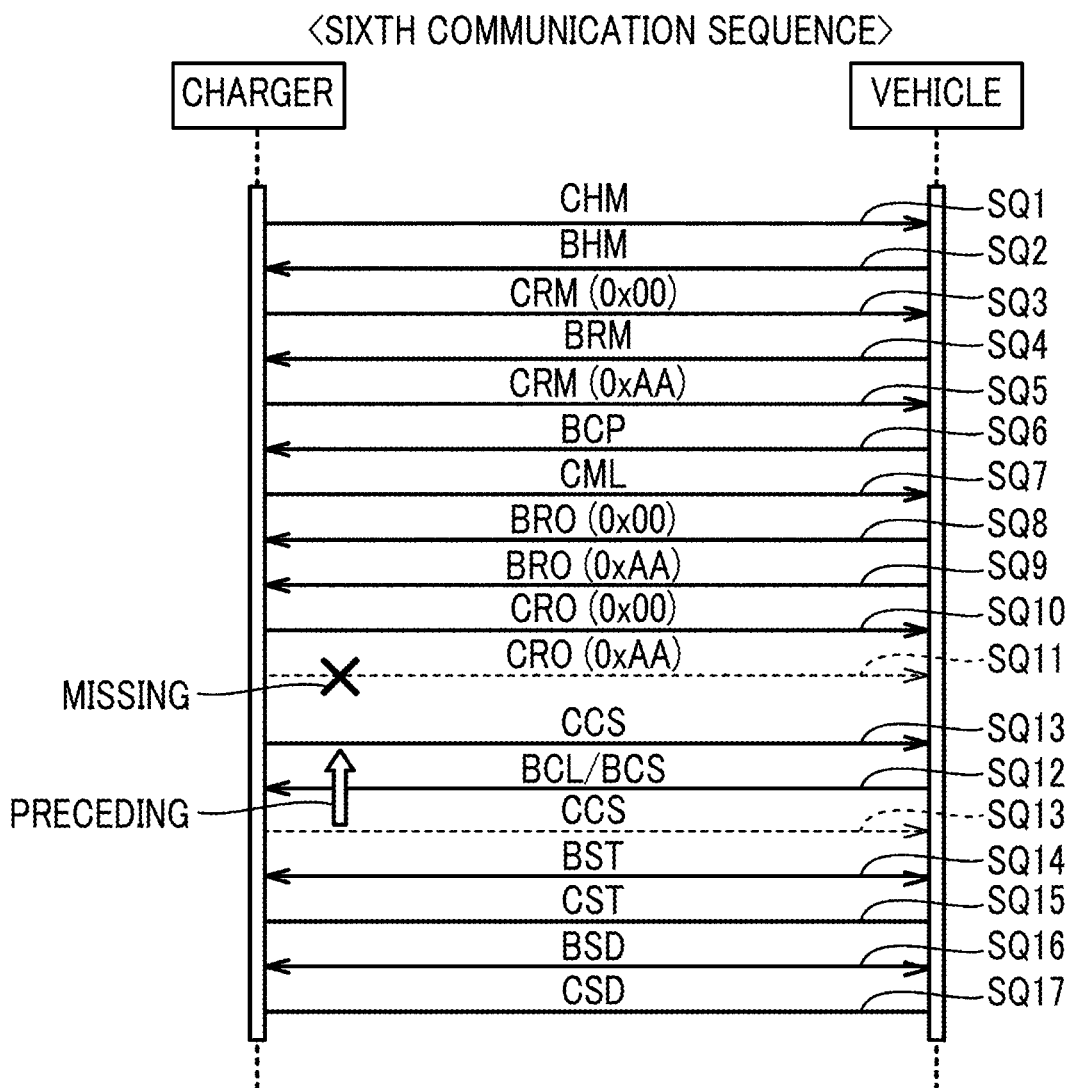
〈SIXTH COMMUNICATION SEQUENCE〉

CHARGER

VEHICLE

CHM SQ1
BHM SQ2
CRM (0x00) SQ3
BRM SQ4
CRM (0xAA) SQ5
BCP SQ6
CML SQ7
BRO (0x00) SQ8
BRO (0xAA) SQ9
CRO (0x00) SQ10
CRO (0xAA) SQ11
MISSING
CCS SQ13
BCL/BCS SQ12
PRECEDING
CCS SQ13
BST SQ14
CST SQ15
BSD SQ16
CSD SQ17